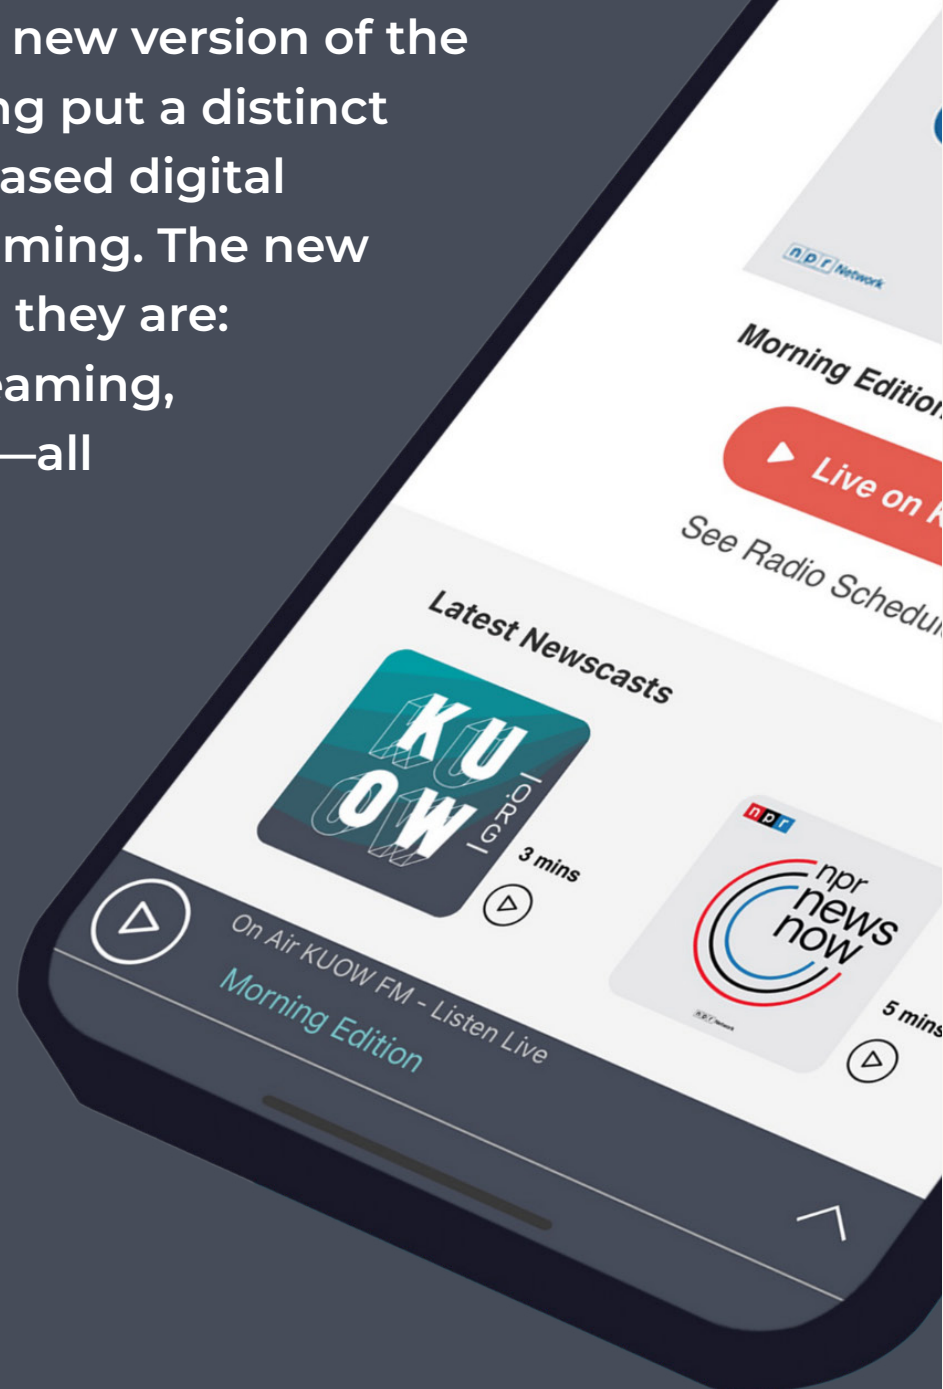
new version of the
ng put a distinct
ased digital
ming. The new
they are:
aming,
—all

npr Network

Morning Edition

Live on K

See Radio Schedul

Latest Newscasts

KU OW .ORG

3 mins

npr

npr news now

npr Network

5 mins

On Air KUOW FM - Listen Live

Morning Edition